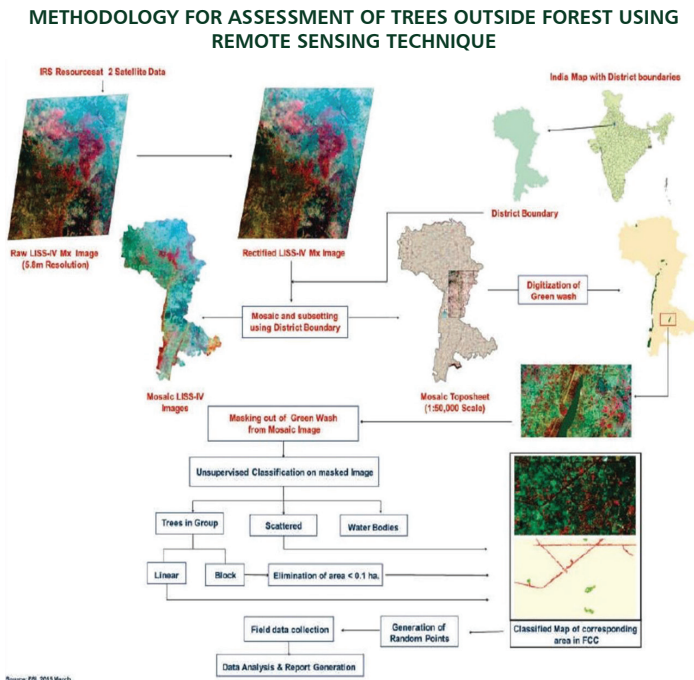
METHODOLOGY FOR ASSESSMENT OF TREES OUTSIDE FOREST USING REMOTE SENSING TECHNIQUE

IRS Resourcesat 2 Satellite Data

India Map with District boundaries

District Boundary

Raw LISS-IV Mx Image (5.8m Resolution)

Rectified LISS-IV Mx Image

Digitization of Green wash

Mosaic and subsetting using District Boundary

Mosaic LISS-IV Images

Mosaic Toposheet (1:50,000 Scale)

Masking out of Green Wash from Mosaic Image

Unsupervised Classification on masked Image

Trees in Group

Scattered

Water Bodies

Linear

Block

Elimination of area < 0.1 ha.

Field data collection

Generation of Random Points

Classified Map of corresponding area in FCC

Data Analysis & Report Generation

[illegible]